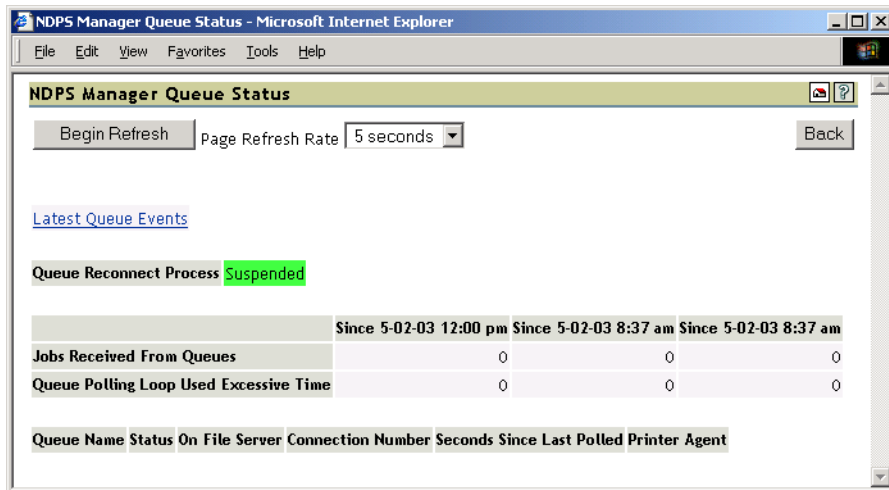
NDPS Manager Queue Status - Microsoft Internet Explorer

File Edit View Favorites Tools Help

NDPS Manager Queue Status

Begin Refresh Page Refresh Rate 5 seconds

Back

Latest Queue Events

Queue Reconnect Process Suspended

| | Since 5-02-03 12:00 pm | Since 5-02-03 8:37 am | Since 5-02-03 8:37 am |
|---|---|---|---|
| Jobs Received From Queues | 0 | 0 | 0 |
| Queue Polling Loop Used Excessive Time | 0 | 0 | 0 |

| Queue Name | Status | On File Server | Connection Number | Seconds Since Last Polled | Printer Agent |
|---|---|---|---|---|---|